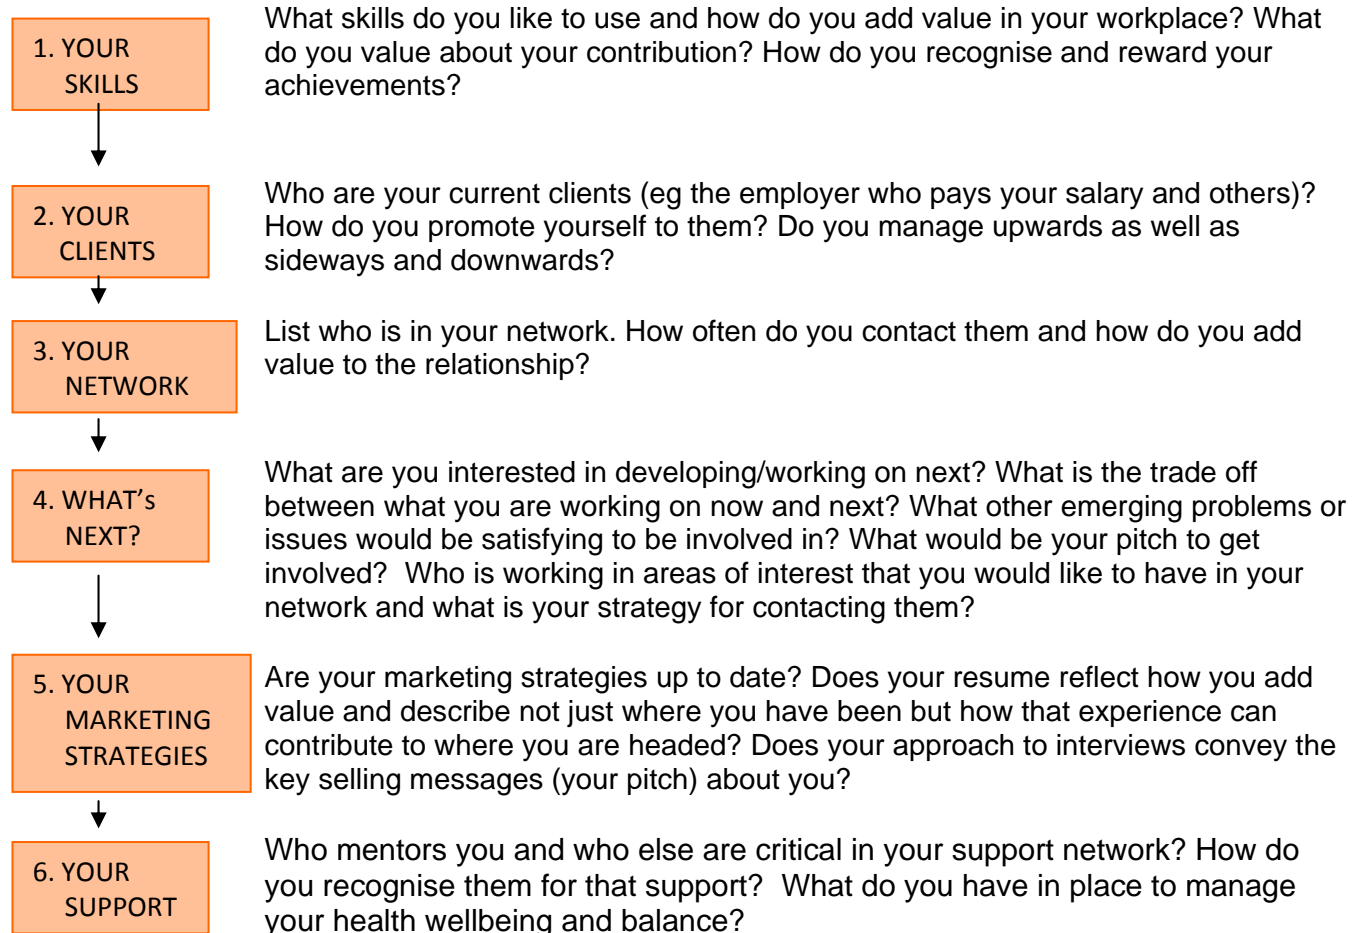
1. YOUR SKILLS

What skills do you like to use and how do you add value in your workplace? What do you value about your contribution? How do you recognise and reward your achievements?

2. YOUR CLIENTS

Who are your current clients (eg the employer who pays your salary and others)? How do you promote yourself to them? Do you manage upwards as well as sideways and downwards?

3. YOUR NETWORK

List who is in your network. How often do you contact them and how do you add value to the relationship?

4. WHAT's NEXT?

What are you interested in developing/working on next? What is the trade off between what you are working on now and next? What other emerging problems or issues would be satisfying to be involved in? What would be your pitch to get involved? Who is working in areas of interest that you would like to have in your network and what is your strategy for contacting them?

5. YOUR MARKETING STRATEGIES

Are your marketing strategies up to date? Does your resume reflect how you add value and describe not just where you have been but how that experience can contribute to where you are headed? Does your approach to interviews convey the key selling messages (your pitch) about you?

6. YOUR SUPPORT

Who mentors you and who else are critical in your support network? How do you recognise them for that support? What do you have in place to manage your health wellbeing and balance?